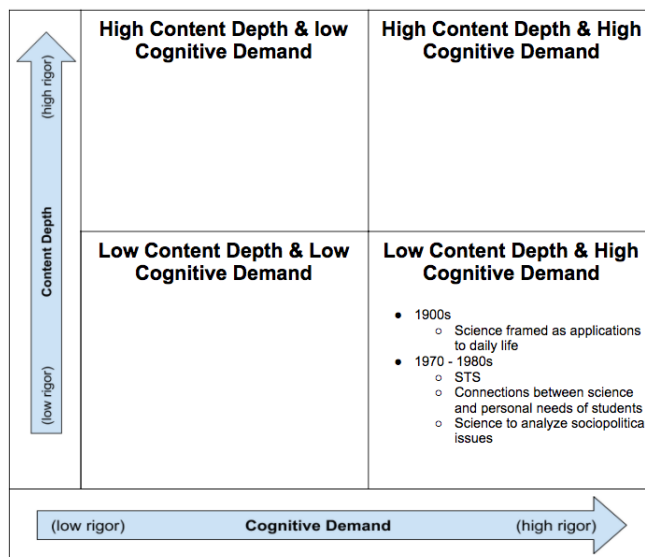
(high rigor)

Content Depth

(low rigor)

High Content Depth & low Cognitive Demand

High Content Depth & High Cognitive Demand

Low Content Depth & Low Cognitive Demand

Low Content Depth & High Cognitive Demand

- 1900s
  - Science framed as applications to daily life
- 1970 - 1980s
  - STS
  - Connections between science and personal needs of students
  - Science to analyze sociopolitica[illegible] issues

(low rigor) Cognitive Demand (high rigor)